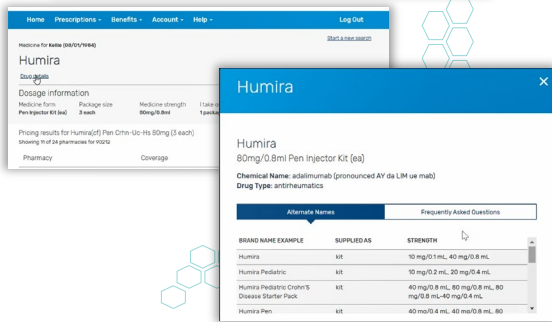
Home Prescriptions Benefits Account Help Log Out

Medicine for Kellie (09/01/1984)

Start a new search

Humira

Drug details

Dosage information

Medicine form
Pen Injector Kit (ea)

Package size
3 each

Medicine strength
80mg/0.8ml

I take o
1 packa

Pricing results for Humira(cf) Pen Crhn-Uc-Hs 80mg (3 each)
Showing 11 of 24 pharmacies for 93212

Pharmacy

Coverage

Humira

×

Humira
80mg/0.8ml Pen Injector Kit (ea)

Chemical Name: adalimumab (pronounced AY da LIM ue mab)
Drug Type: antirheumatics

Alternate Names

Frequently Asked Questions

| BRAND NAME EXAMPLE | SUPPLIED AS | STRENGTH |
|---|---|---|
| Humira | kit | 10 mg/0.1 mL, 40 mg/0.8 mL |
| Humira Pediatric | kit | 10 mg/0.2 mL, 20 mg/0.4 mL |
| Humira Pediatric Crohn's Disease Starter Pack | kit | 40 mg/0.8 mL, 80 mg/0.8 mL, 80 mg/0.8 mL-40 mg/0.4 mL |
| Humira Pen | kit | 40 mg/0.4 mL, 40 mg/0.8 mL |